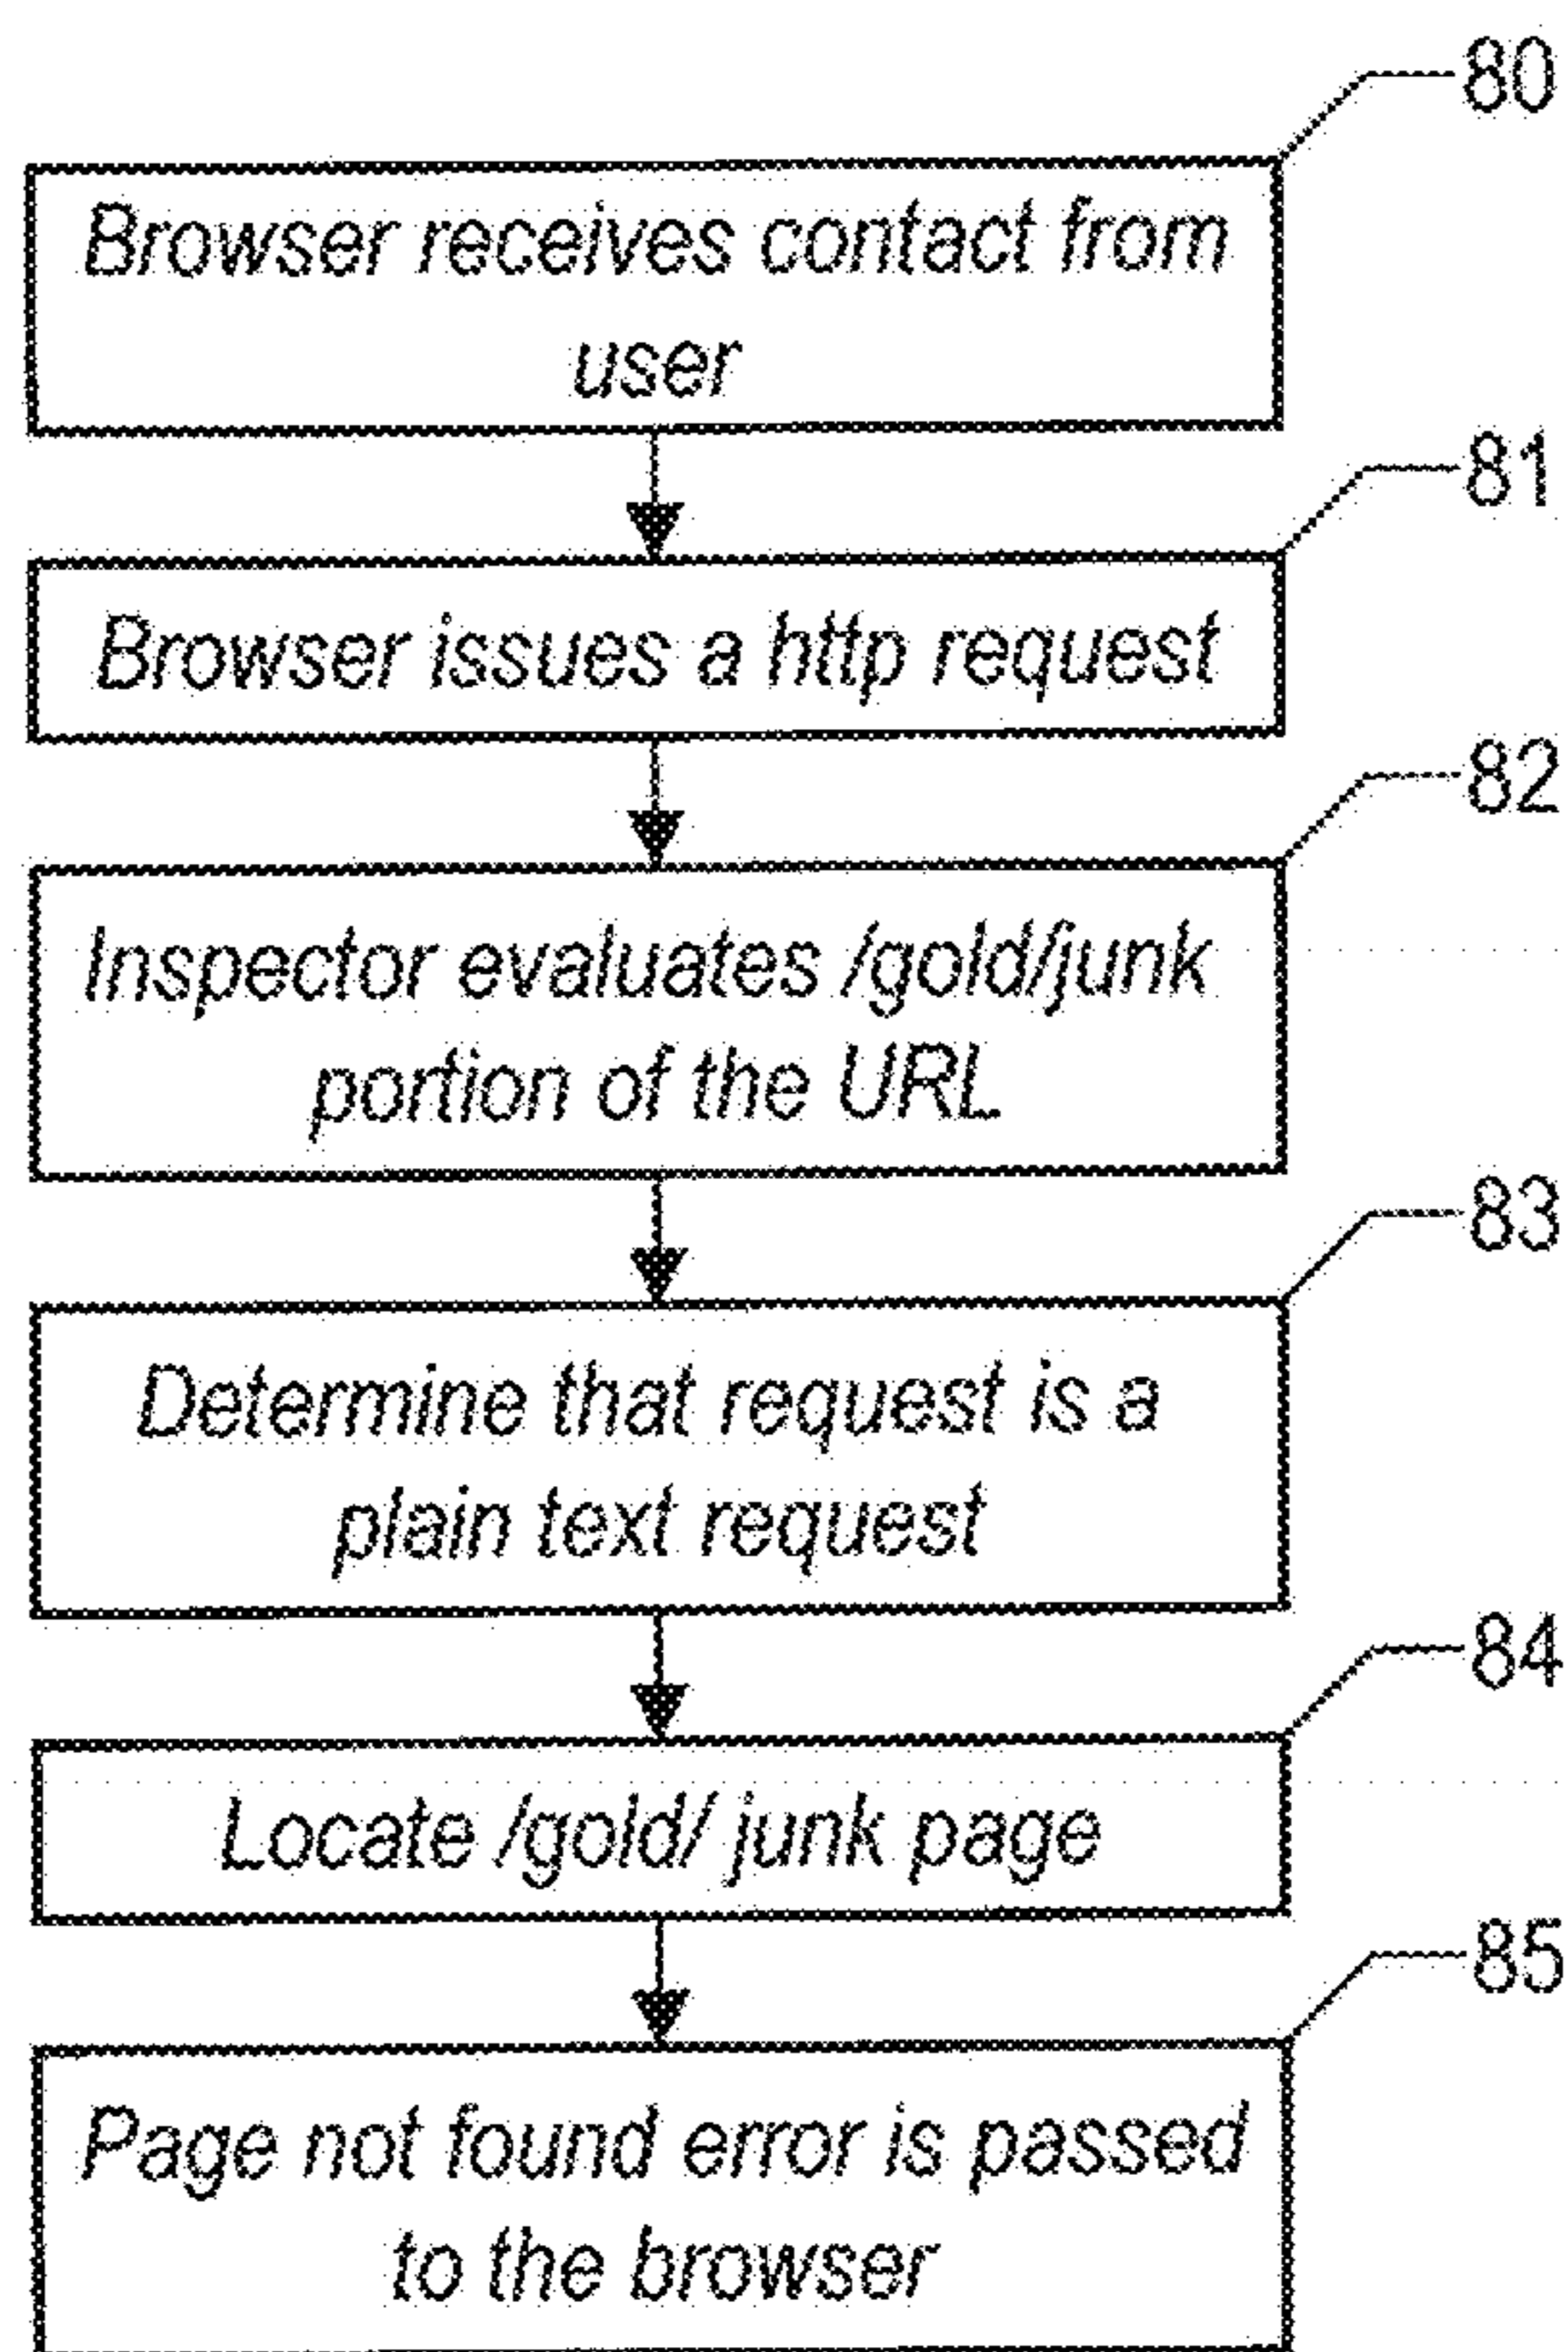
80

Browser receives contact from user

81

Browser issues a http request

82

Inspector evaluates /gold/junk portion of the URL

83

Determine that request is a plain text request

84

Locate /gold/ junk page

85

Page not found error is passed to the browser